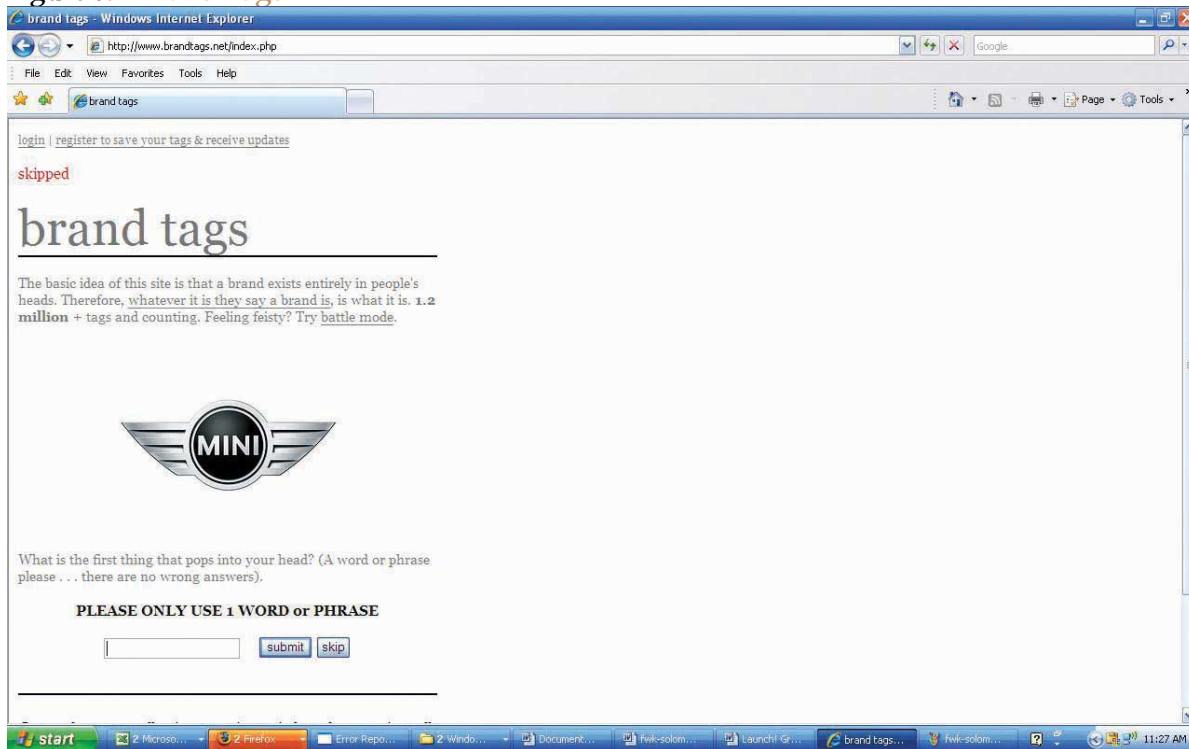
brand tags - Windows Internet Explorer

http://www.brandtags.net/index.php

Google

File Edit View Favorites Tools Help

brand tags

Page ▾ Tools ▾

login | register to save your tags & receive updates

skipped

brand tags

The basic idea of this site is that a brand exists entirely in people's heads. Therefore, whatever it is they say a brand is, is what it is. **1.2 million** + tags and counting. Feeling feisty? Try battle mode.

MINI

What is the first thing that pops into your head? (A word or phrase please . . . there are no wrong answers).

**PLEASE ONLY USE 1 WORD or PHRASE**

submit skip

start | 2 Microso... | 2 Firefox | Error Repo... | 2 Windo... | Document... | fwk-solom... | Launch! Gr... | brand tags... | fwk-solom... | 11:27 AM